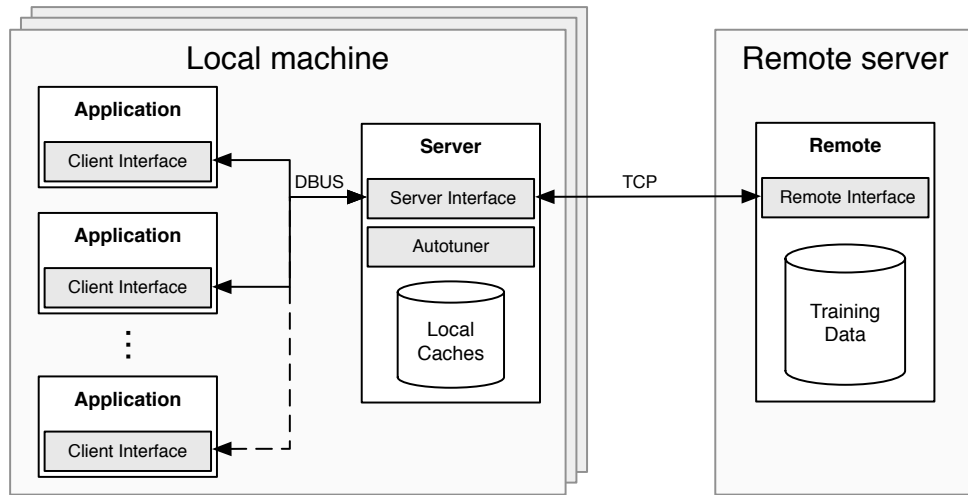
Local machine

Application

Client Interface

Application

Client Interface

⋮

Application

Client Interface

DBUS

Server

Server Interface

Autotuner

Local Caches

TCP

Remote server

Remote

Remote Interface

Training Data